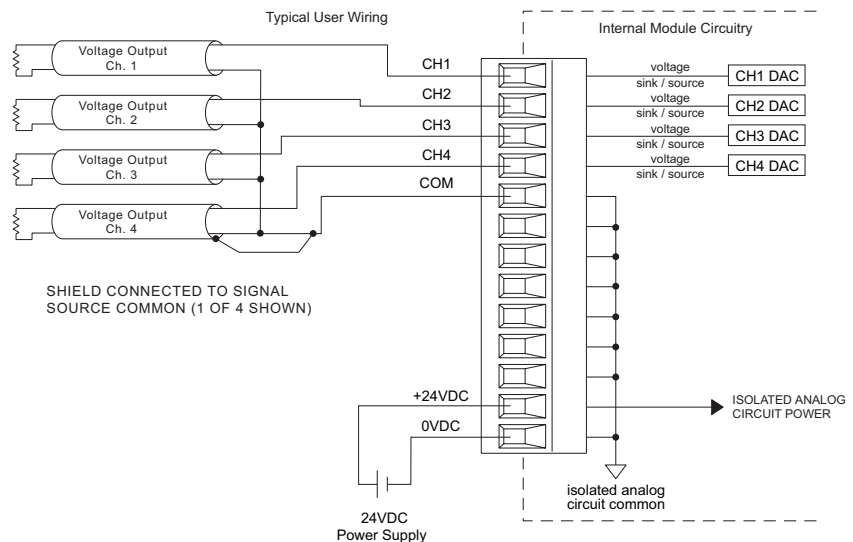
Typical User Wiring

Internal Module Circuitry

Voltage Output Ch. 1

Voltage Output Ch. 2

Voltage Output Ch. 3

Voltage Output Ch. 4

CH1

CH2

CH3

CH4

COM

voltage sink / source

CH1 DAC

voltage sink / source

CH2 DAC

voltage sink / source

CH3 DAC

voltage sink / source

CH4 DAC

SHIELD CONNECTED TO SIGNAL SOURCE COMMON (1 OF 4 SHOWN)

+24VDC

0VDC

ISOLATED ANALOG CIRCUIT POWER

isolated analog circuit common

24VDC Power Supply